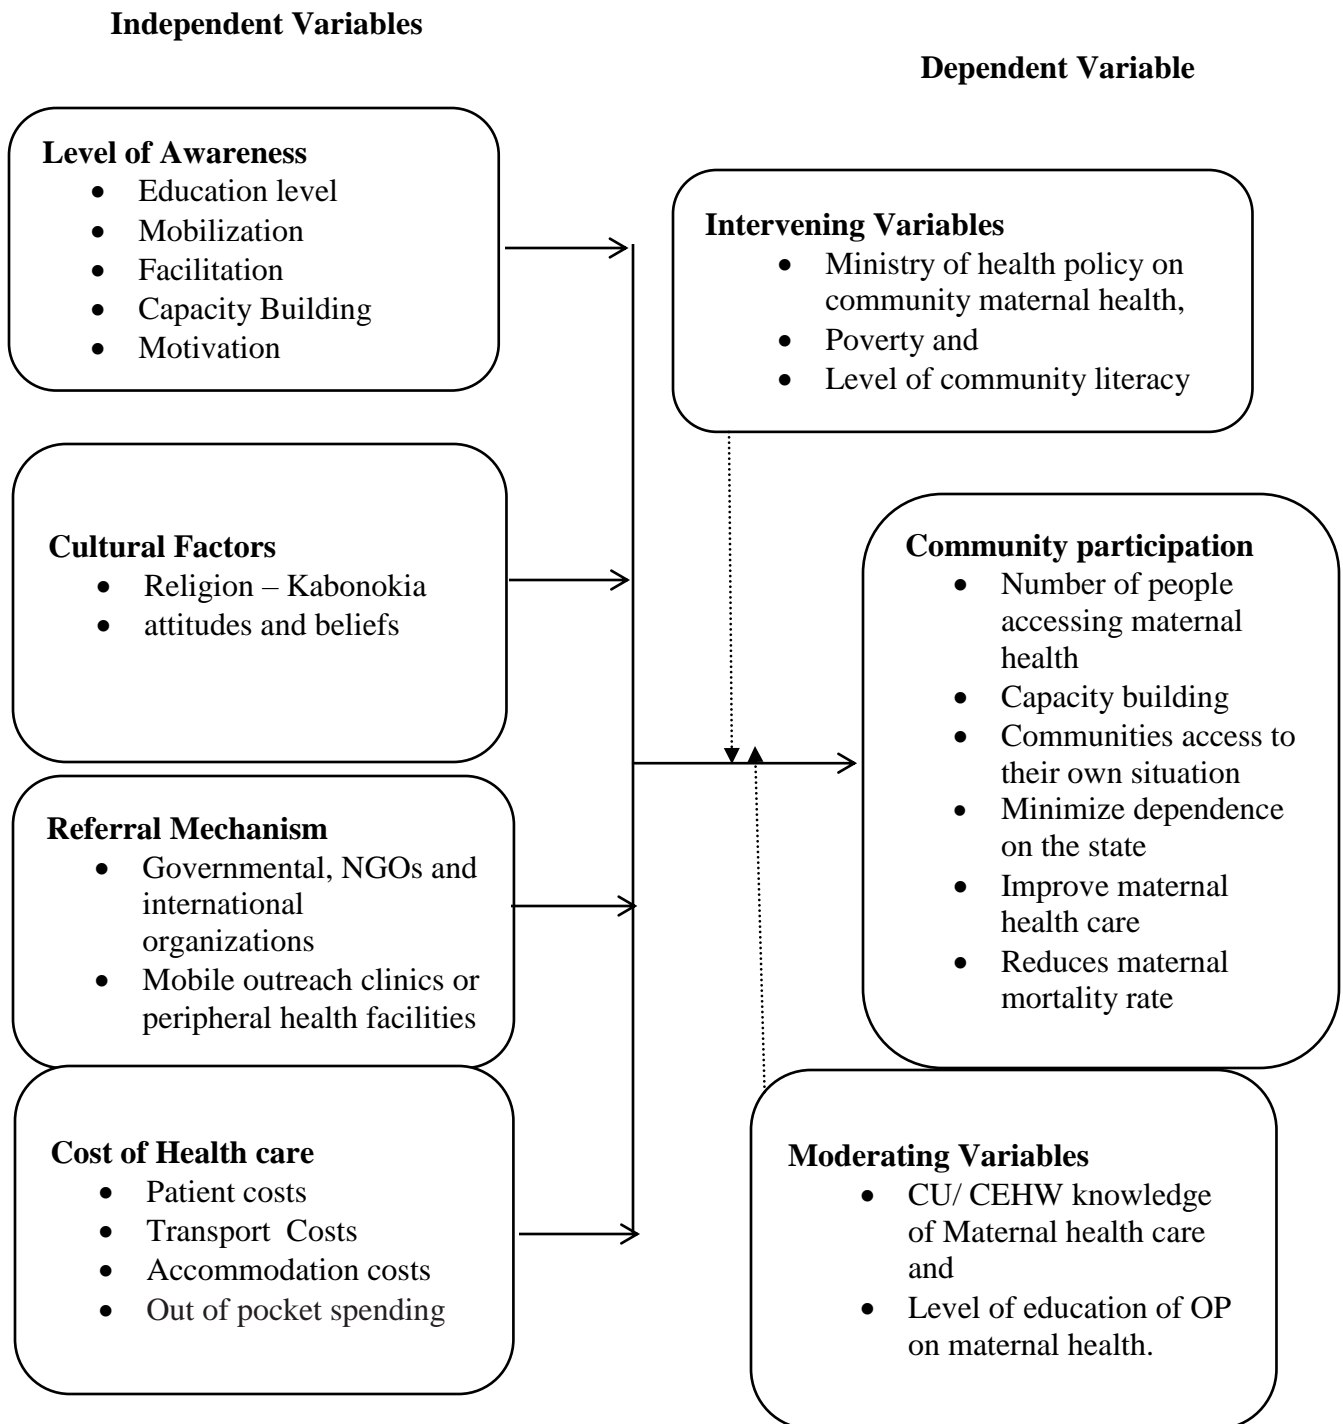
Independent Variables

Dependent Variable

Level of Awareness
- Education level
- Mobilization
- Facilitation
- Capacity Building
- Motivation

Intervening Variables
- Ministry of health policy on community maternal health,
- Poverty and
- Level of community literacy

Cultural Factors
- Religion – Kabonokia
- attitudes and beliefs

Community participation
- Number of people accessing maternal health
- Capacity building
- Communities access to their own situation
- Minimize dependence on the state
- Improve maternal health care
- Reduces maternal mortality rate

Referral Mechanism
- Governmental, NGOs and international organizations
- Mobile outreach clinics or peripheral health facilities

Cost of Health care
- Patient costs
- Transport Costs
- Accommodation costs
- Out of pocket spending

Moderating Variables
- CU/ CEHW knowledge of Maternal health care and
- Level of education of OP on maternal health.